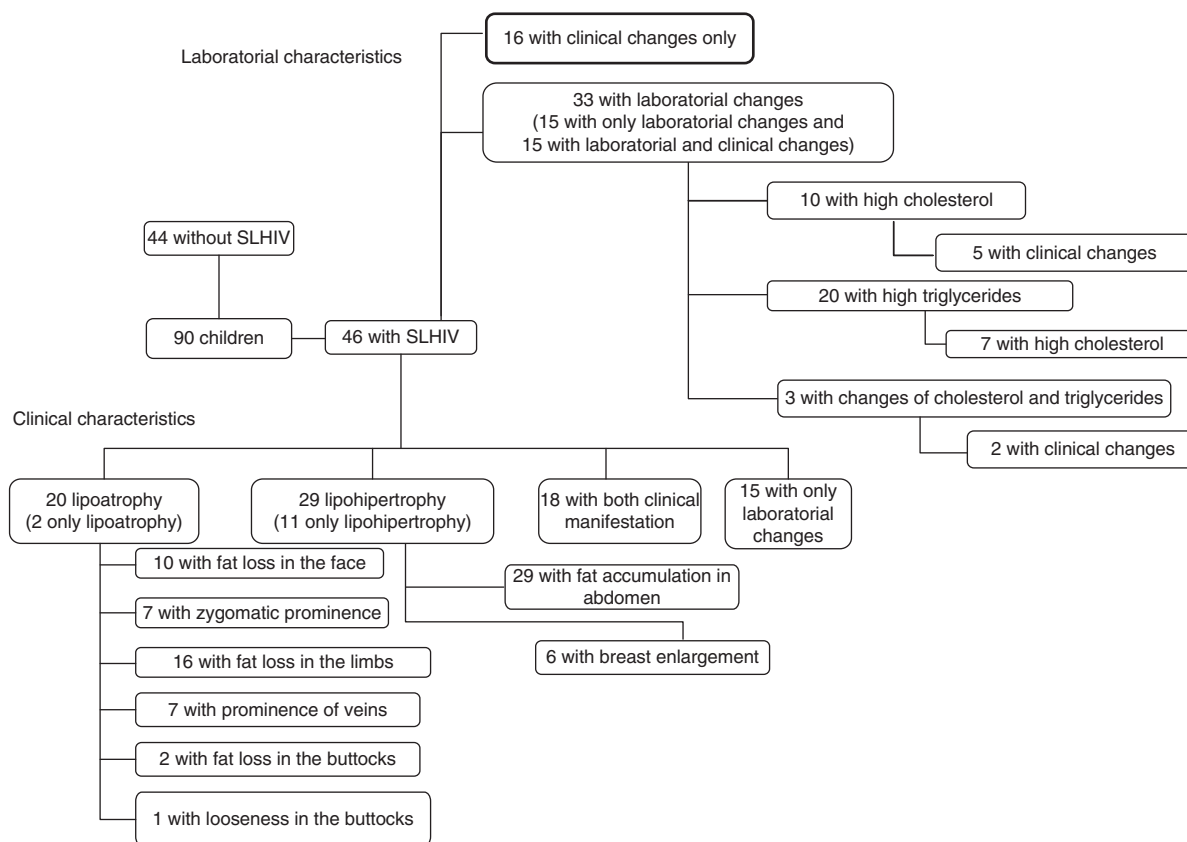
Laboratorial characteristics

16 with clinical changes only

33 with laboratorial changes (15 with only laboratorial changes and 15 with laboratorial and clinical changes)

10 with high cholesterol

5 with clinical changes

44 without SLHIV

20 with high triglycerides

7 with high cholesterol

90 children

46 with SLHIV

3 with changes of cholesterol and triglycerides

2 with clinical changes

Clinical characteristics

20 lipoatrophy (2 only lipoatrophy)

29 lipohipertrophy (11 only lipohipertrophy)

18 with both clinical manifestation

15 with only laboratorial changes

10 with fat loss in the face

29 with fat accumulation in abdomen

7 with zygomatic prominence

6 with breast enlargement

16 with fat loss in the limbs

7 with prominence of veins

2 with fat loss in the buttocks

1 with looseness in the buttocks